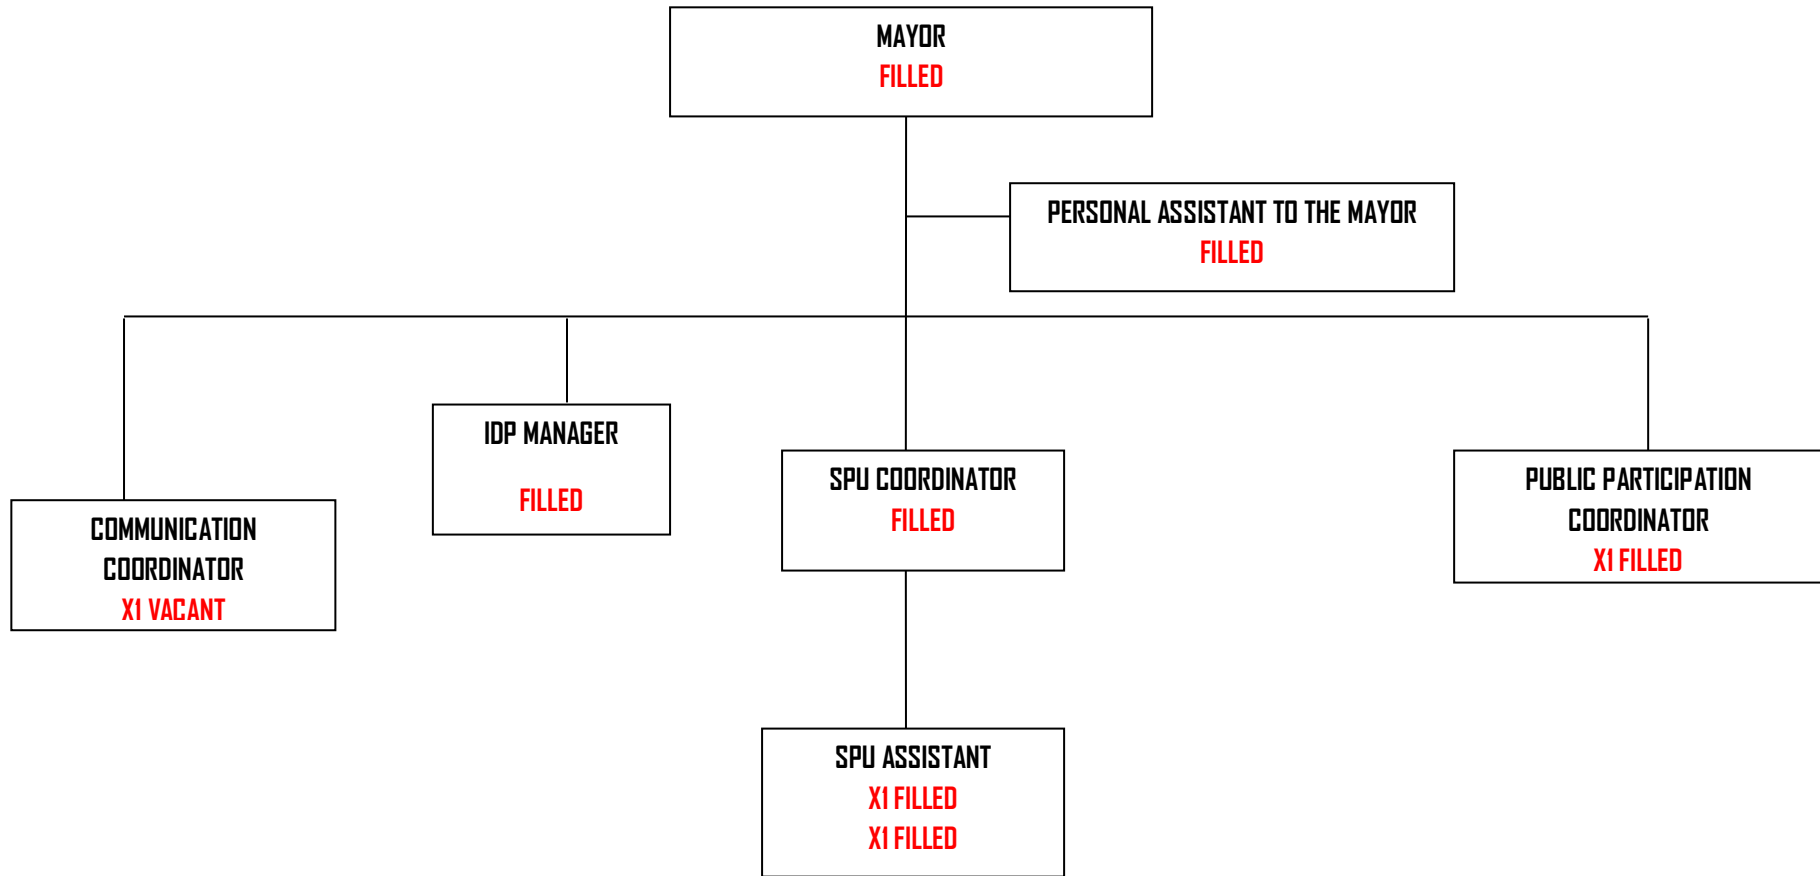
MAYOR
FILLED

PERSONAL ASSISTANT TO THE MAYOR
FILLED

COMMUNICATION COORDINATOR
X1 VACANT

IDP MANAGER
FILLED

SPU COORDINATOR
FILLED

PUBLIC PARTICIPATION COORDINATOR
X1 FILLED

SPU ASSISTANT
X1 FILLED
X1 FILLED